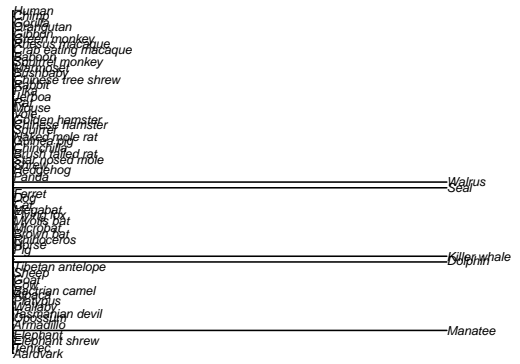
Human
Chimp
Gorilla
Orangutan
Gibbon
Green monkey
Rhesus macaque
Crab eating macaque
Baboon
Squirrel monkey
Marmoset
Bushbaby
Chinese tree shrew
Rabbit
Pika
Alpaca
Rat
Mouse
Vole
Golden hamster
Chinese hamster
Squirrel
Naked mole rat
Guinea pig
Chinchilla
Brush-tailed rat
Star-nosed mole
Shrew
Hedgehog
Panda
Walrus
Seal
Ferret
Dog
Cat
Megabat
Flying fox
Myotis bat
Microbat
Brown bat
Rhinoceros
Horse
Pig
Killer whale
Dolphin
Tibetan antelope
Sheep
Goat
Cow
Bactrian camel
Platypus
Wallaby
Tasmanian devil
Opossum
Armadillo
Manatee
Elephant
Elephant shrew
Tenrec
Aardvark